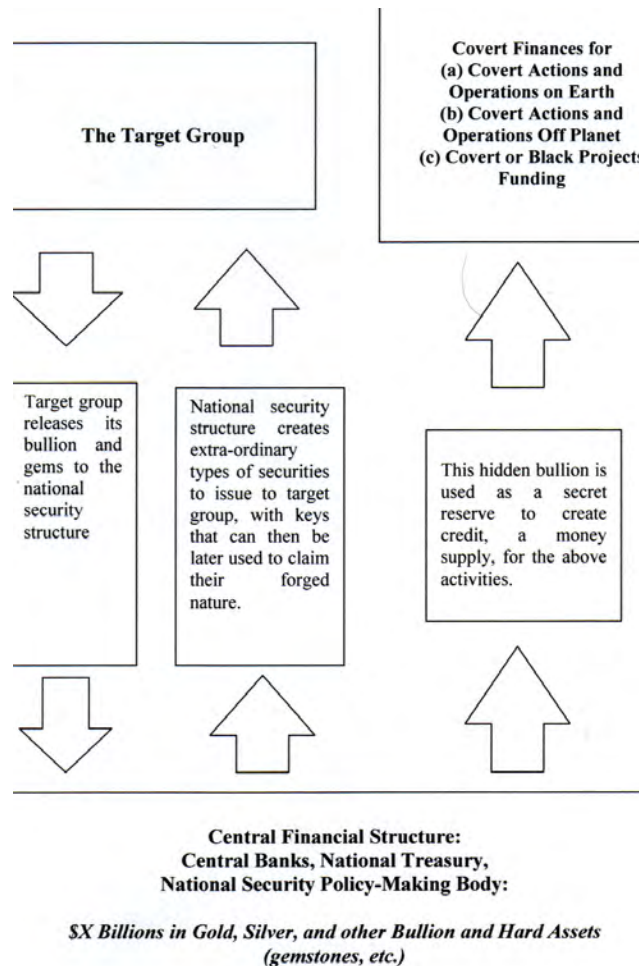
The Target Group

Covert Finances for
(a) Covert Actions and Operations on Earth
(b) Covert Actions and Operations Off Planet
(c) Covert or Black Projects Funding

Target group releases its bullion and gems to the national security structure

National security structure creates extra-ordinary types of securities to issue to target group, with keys that can then be later used to claim their forged nature.

This hidden bullion is used as a secret reserve to create credit, a money supply, for the above activities.

Central Financial Structure:
Central Banks, National Treasury,
National Security Policy-Making Body:

$X Billions in Gold, Silver, and other Bullion and Hard Assets (gemstones, etc.)